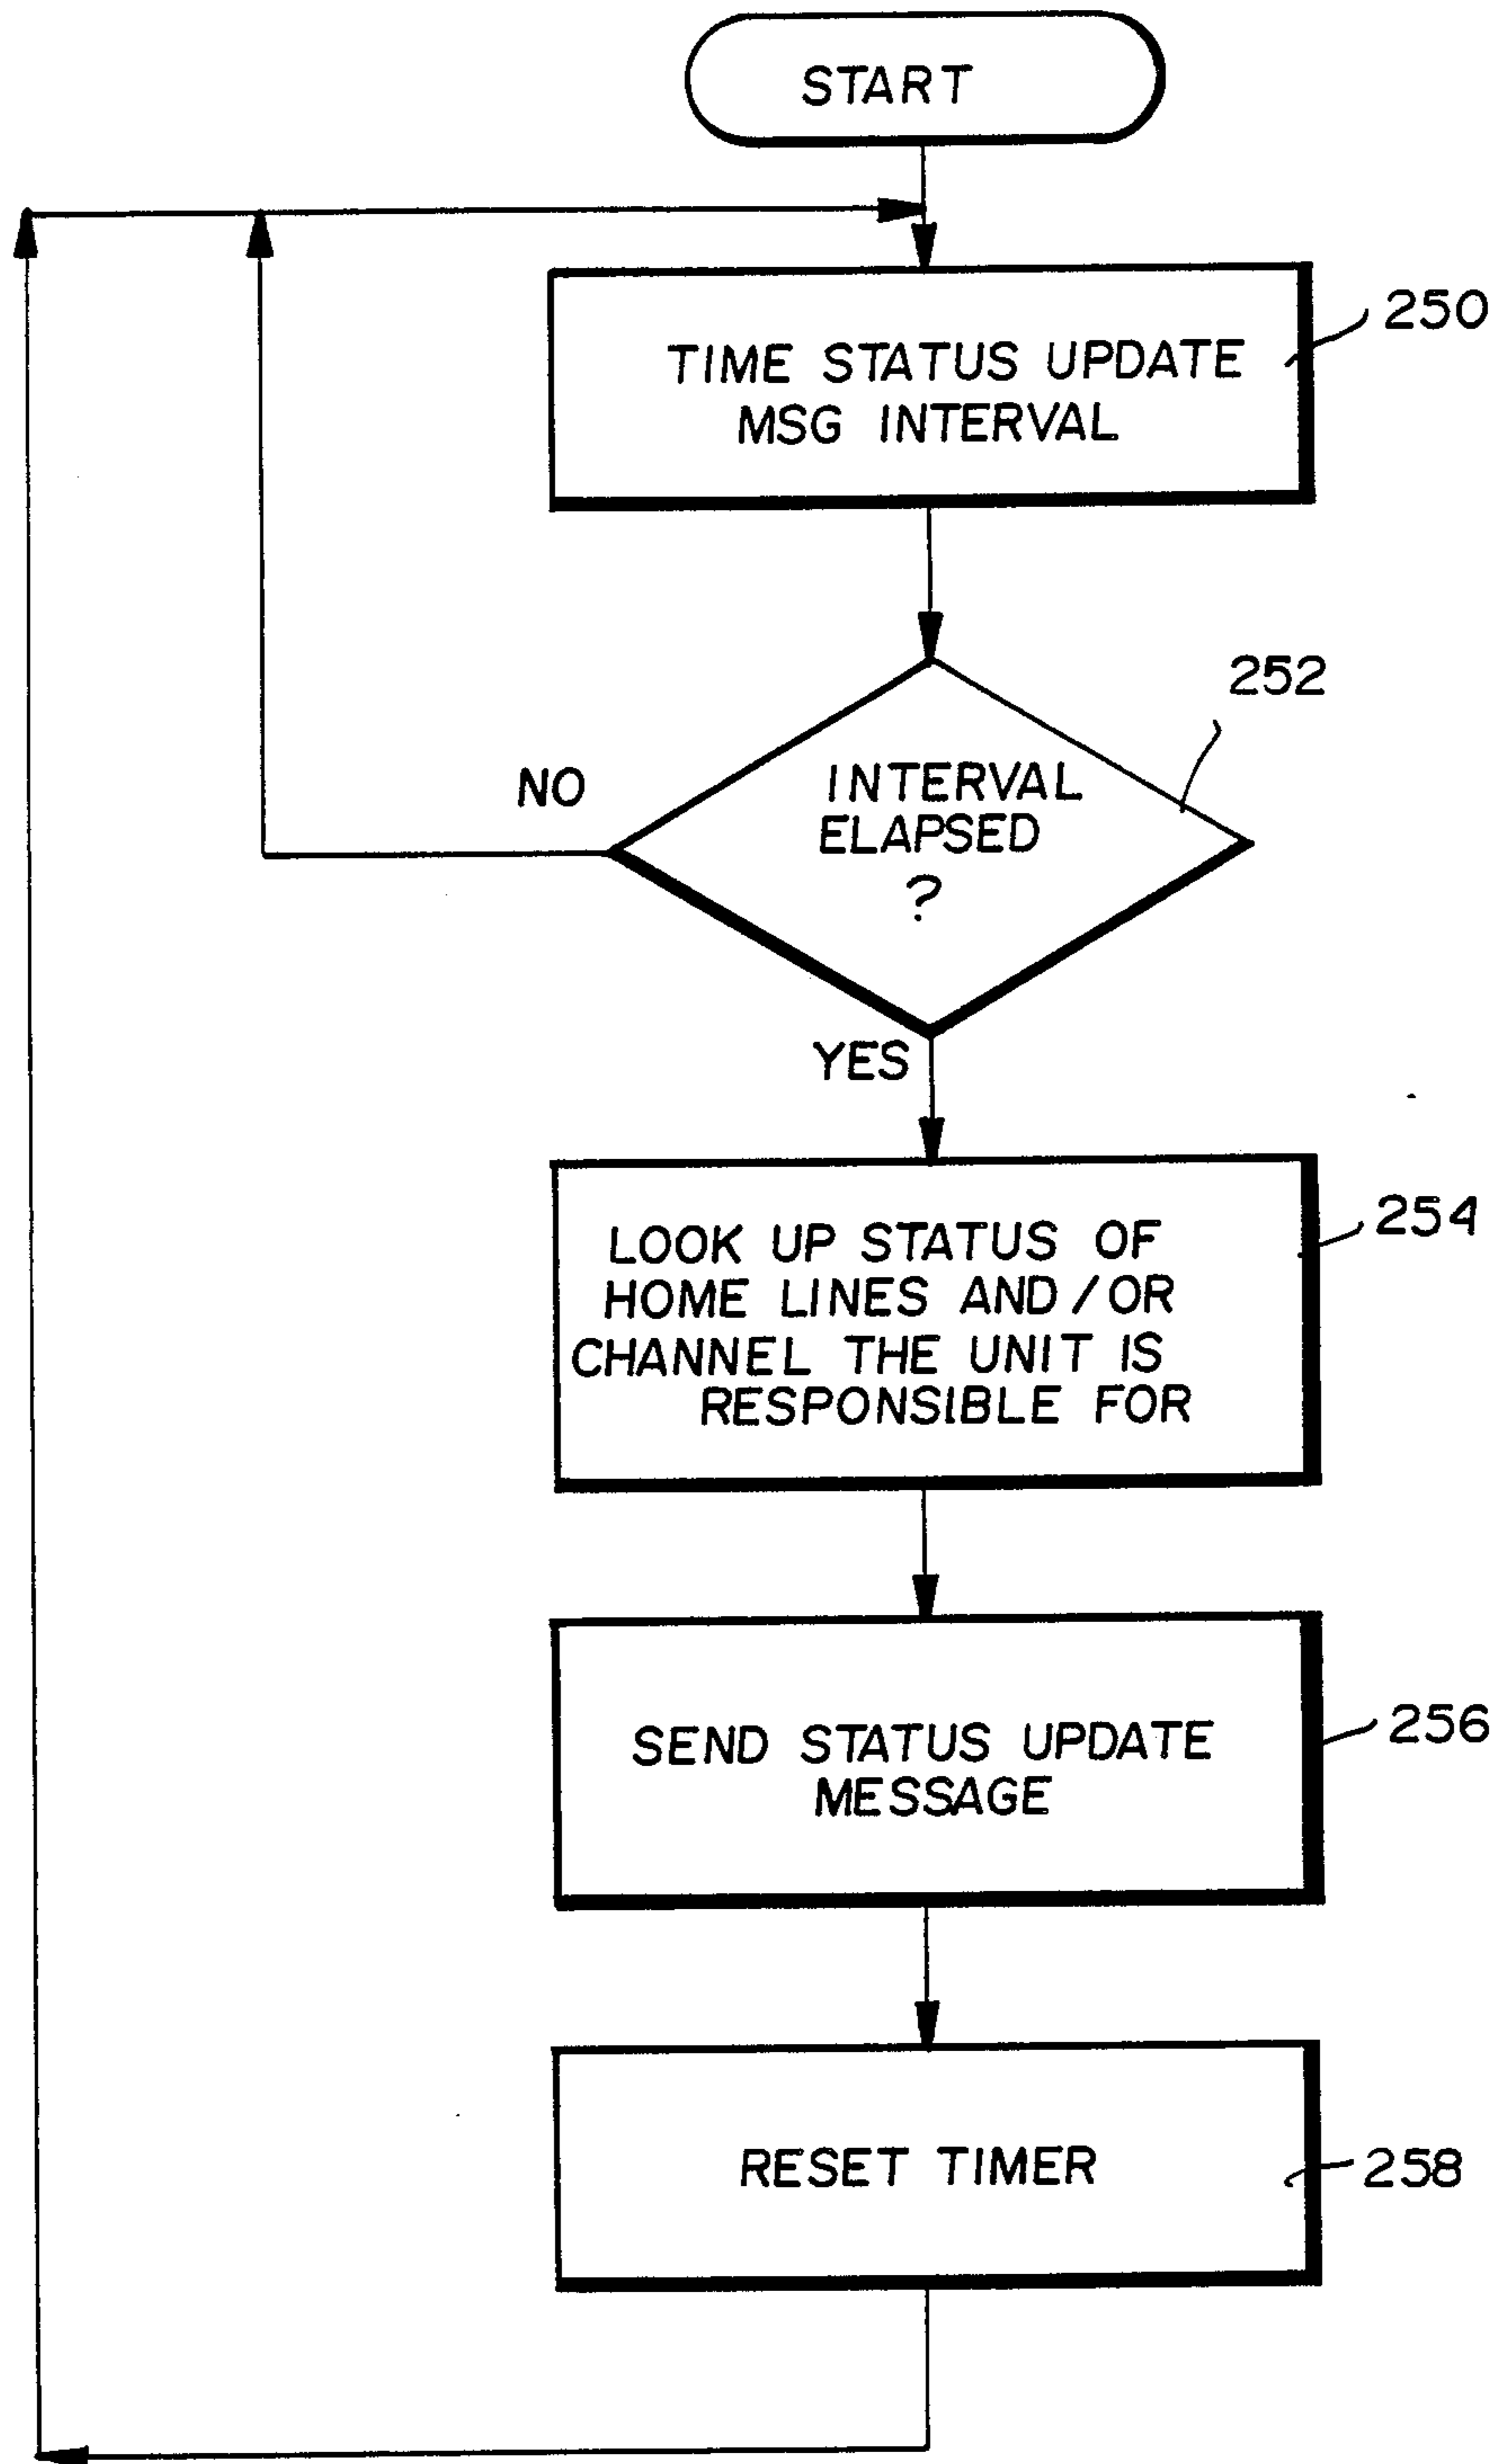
START

TIME STATUS UPDATE MSG INTERVAL

250

252

INTERVAL ELAPSED ?

NO

YES

LOOK UP STATUS OF HOME LINES AND/OR CHANNEL THE UNIT IS RESPONSIBLE FOR

254

SEND STATUS UPDATE MESSAGE

256

RESET TIMER

258